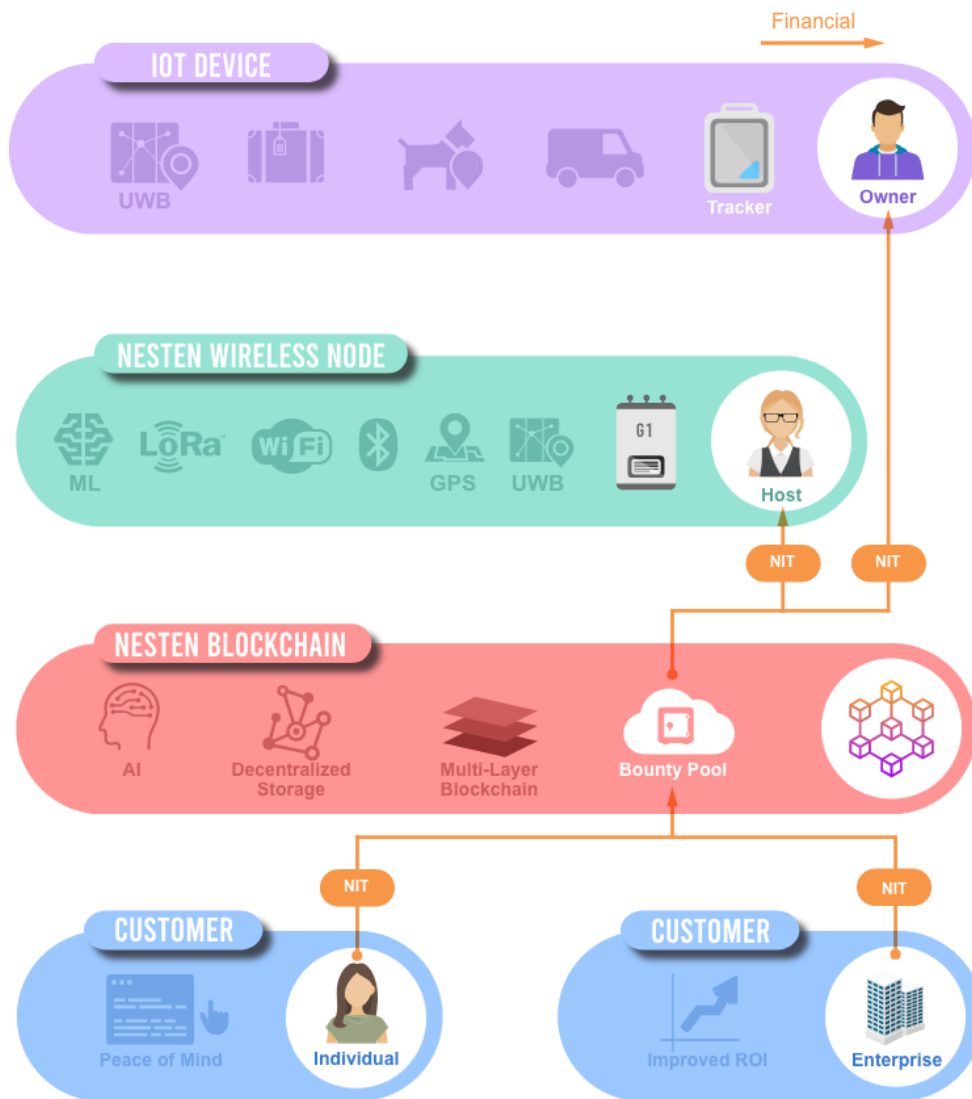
Financial

IOT DEVICE

UWB

Tracker

Owner

NESTEN WIRELESS NODE

ML

LoRa

WiFi

GPS

UWB

G1

Host

NIT

NIT

NESTEN BLOCKCHAIN

AI

Decentralized Storage

Multi-Layer Blockchain

Bounty Pool

NIT

NIT

CUSTOMER

Peace of Mind

Individual

CUSTOMER

Improved ROI

Enterprise